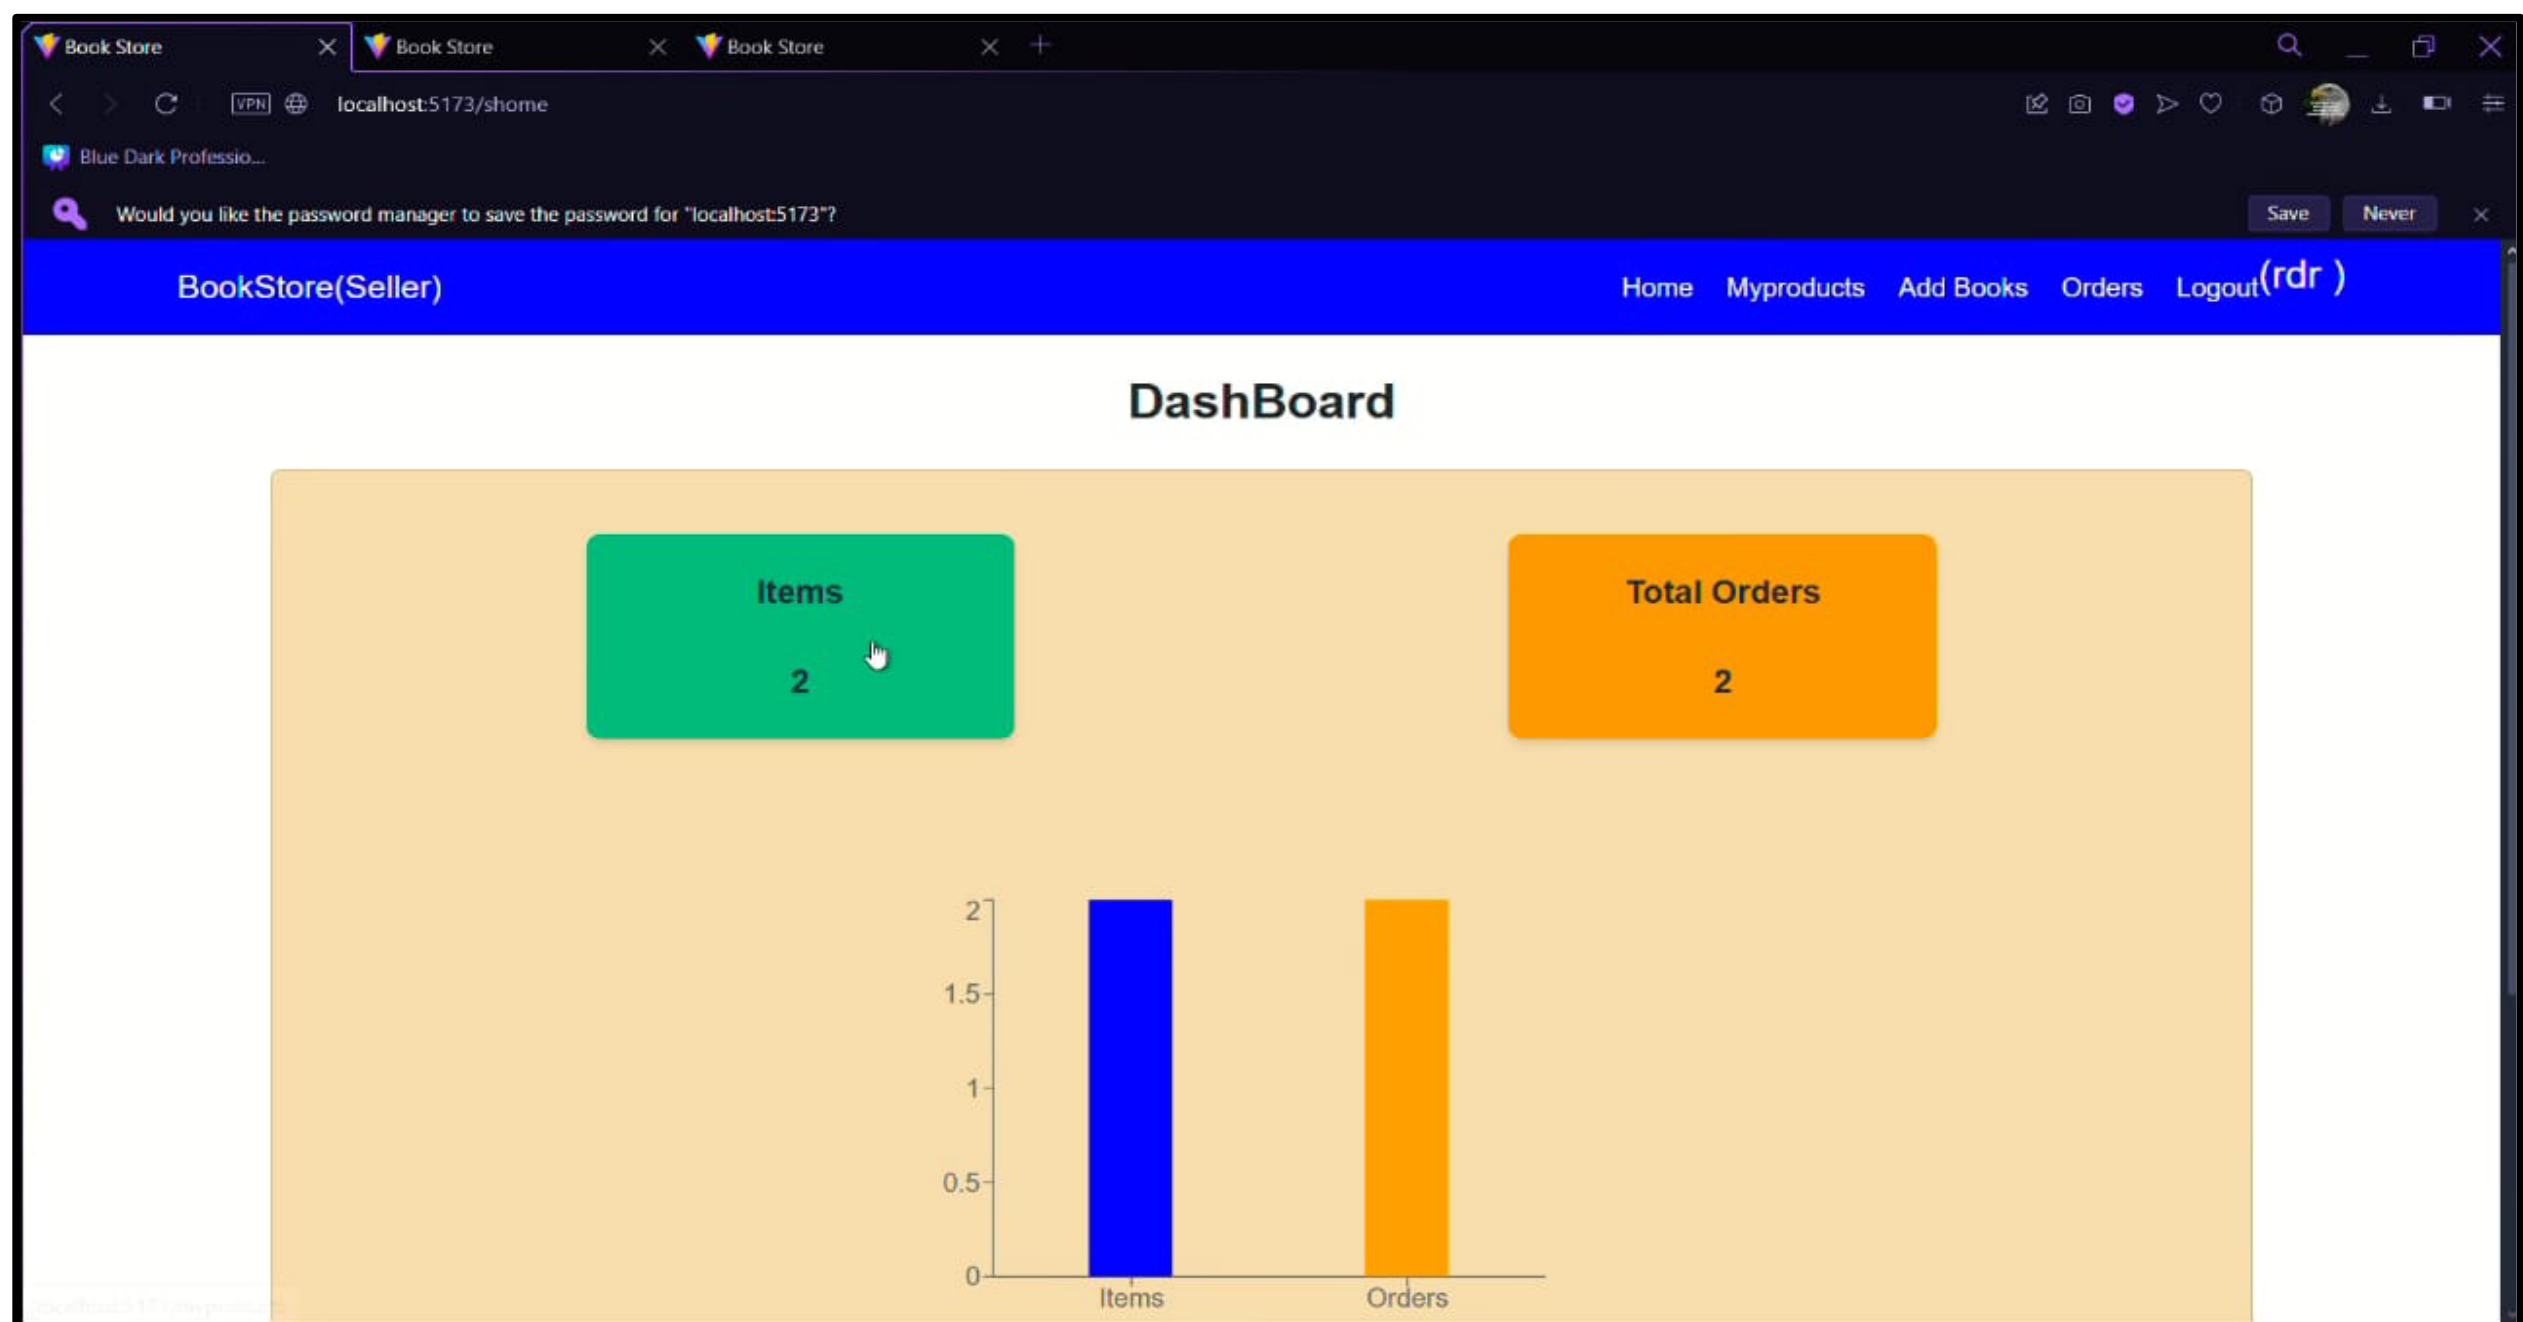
Book Store
Book Store
Book Store

VPN localhost:5173/shome

Blue Dark Professio...

Would you like the password manager to save the password for "localhost:5173"?
Save Never

BookStore(Seller)
Home Myproducts Add Books Orders Logout(rdr )

DashBoard

Items

2

Total Orders

2

2
1.5
1
0.5
0
Items Orders

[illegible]